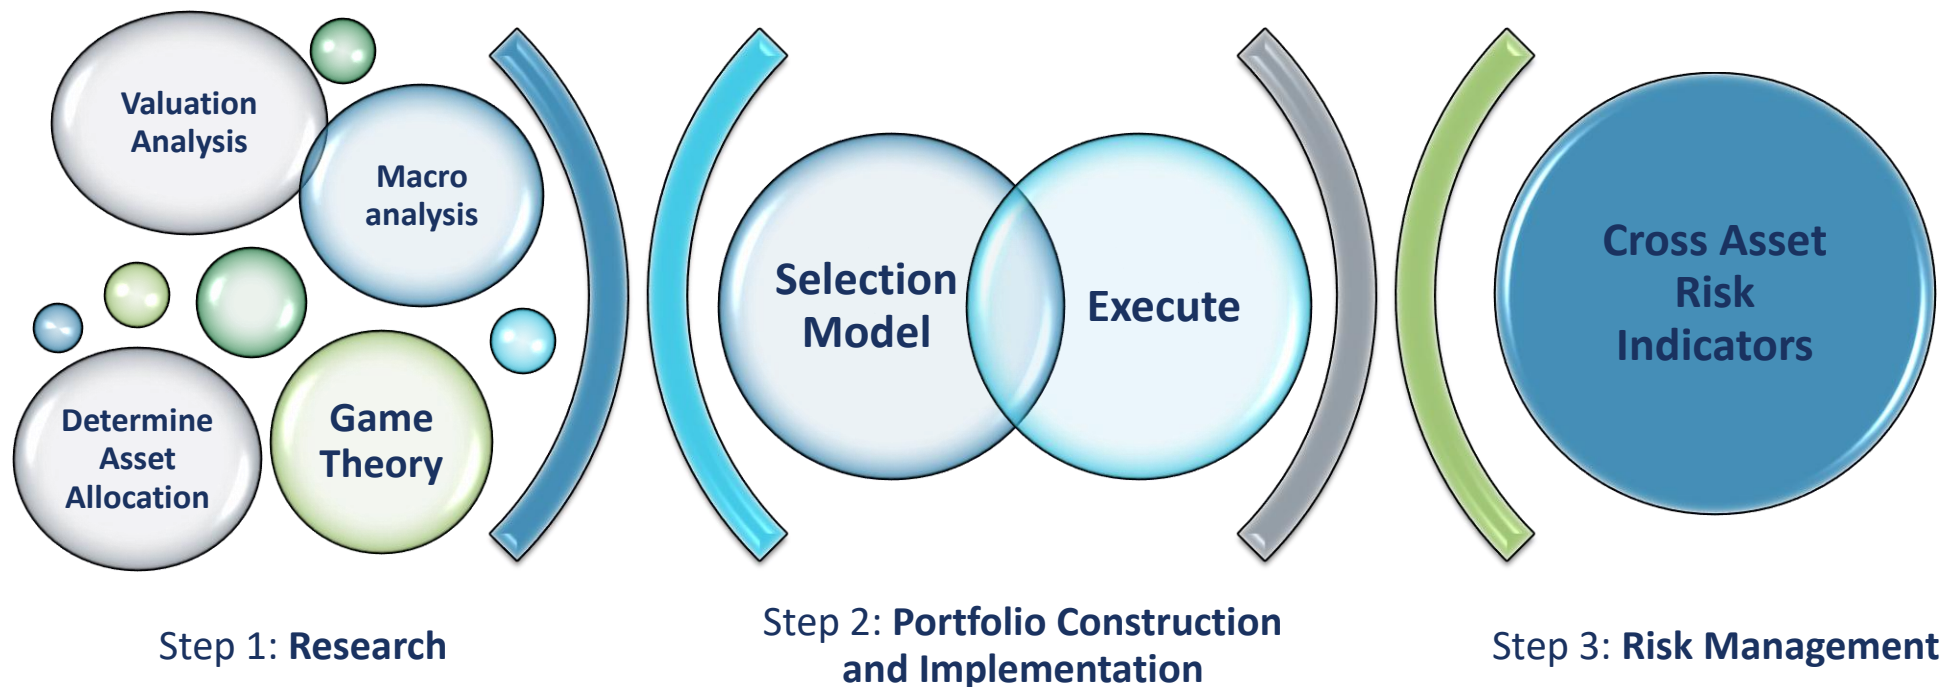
Valuation Analysis

Macro analysis

Determine Asset Allocation

Game Theory

Step 1: **Research**

Selection Model

Execute

Step 2: **Portfolio Construction and Implementation**

Cross Asset Risk Indicators

Step 3: **Risk Management**